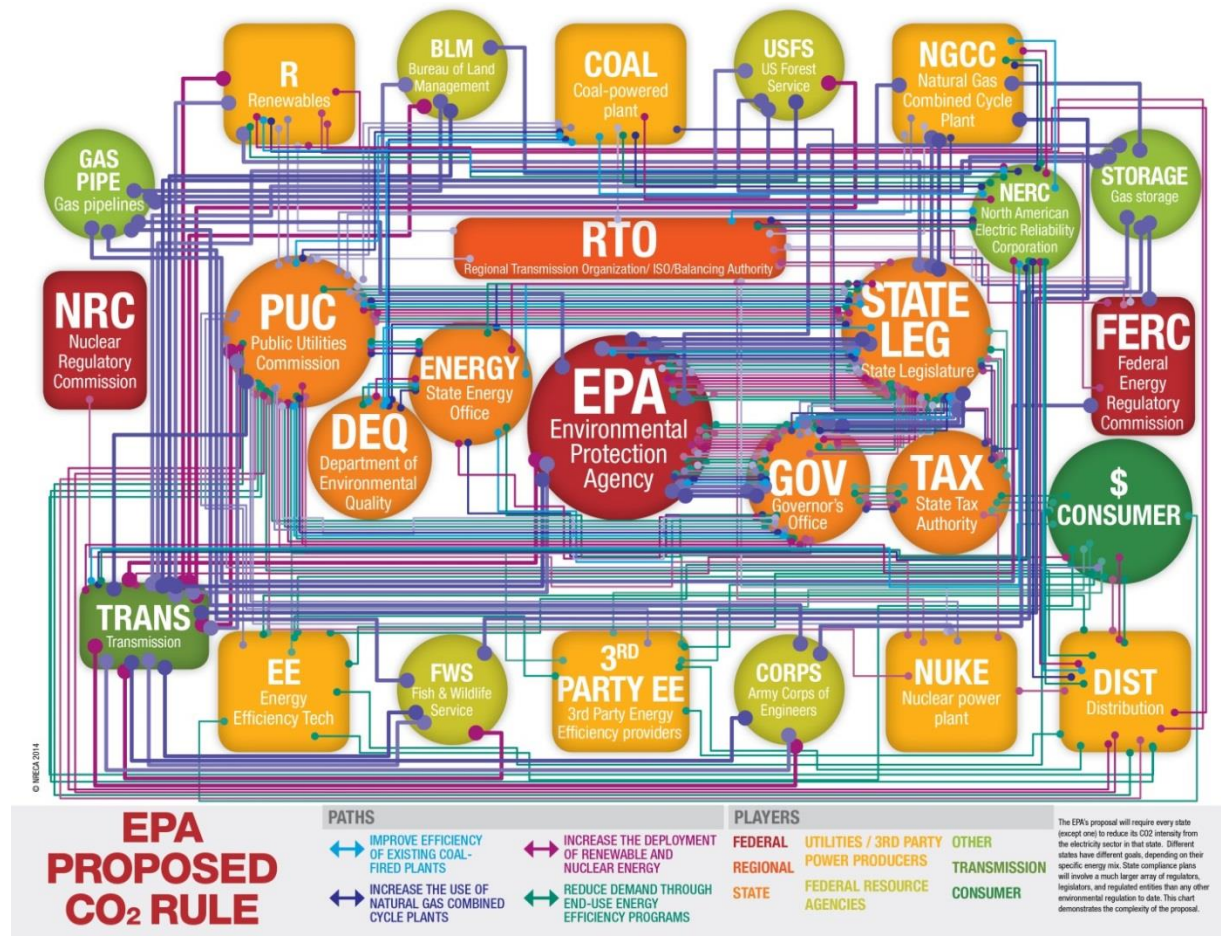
R
Renewables

BLM
Bureau of Land Management

COAL
Coal-powered plant

USFS
US Forest Service

NGCC
Natural Gas Combined Cycle Plant

GAS PIPE
Gas pipelines

NERC
North American Electric Reliability Corporation

STORAGE
Gas storage

RTO
Regional Transmission Organization/ ISO/Balancing Authority

NRC
Nuclear Regulatory Commission

PUC
Public Utilities Commission

ENERGY
State Energy Office

EPA
Environmental Protection Agency

STATE LEG
State Legislature

FERC
Federal Energy Regulatory Commission

DEQ
Department of Environmental Quality

GOV
Governor's Office

TAX
State Tax Authority

$
CONSUMER

TRANS
Transmission

EE
Energy Efficiency Tech

FWS
Fish & Wildlife Service

3RD PARTY EE
3rd Party Energy Efficiency providers

CORPS
Army Corps of Engineers

NUKE
Nuclear power plant

DIST
Distribution

© NRECA 2014

EPA PROPOSED $CO_2$ RULE

PATHS
IMPROVE EFFICIENCY OF EXISTING COAL-FIRED PLANTS
INCREASE THE USE OF NATURAL GAS COMBINED CYCLE PLANTS
INCREASE THE DEPLOYMENT OF RENEWABLE AND NUCLEAR ENERGY
REDUCE DEMAND THROUGH END-USE ENERGY EFFICIENCY PROGRAMS

PLAYERS
FEDERAL
REGIONAL
STATE
UTILITIES / 3RD PARTY POWER PRODUCERS
FEDERAL RESOURCE AGENCIES
OTHER
TRANSMISSION
CONSUMER

The EPA's proposal will require every state (except one) to reduce its CO2 intensity from the electricity sector in that state. Different states have different goals, depending on their specific energy mix. State compliance plans will involve a much larger array of regulators, legislators, and regulated entities than any other environmental regulation to date. This chart demonstrates the complexity of the proposal.